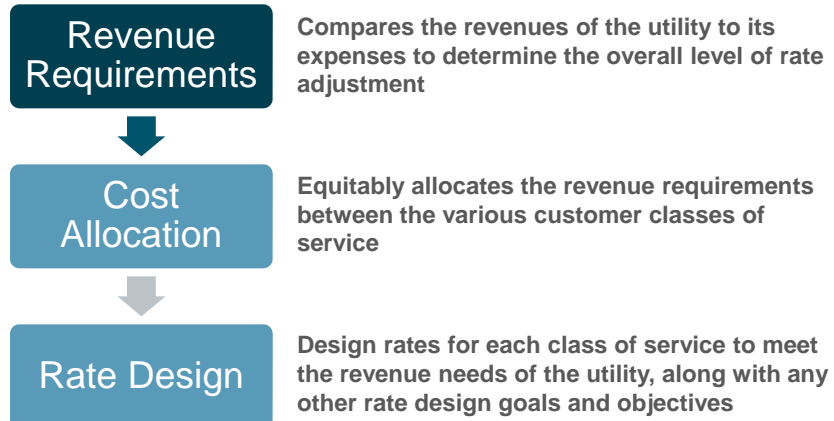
Revenue Requirements

Compares the revenues of the utility to its expenses to determine the overall level of rate adjustment

Cost Allocation

Equitably allocates the revenue requirements between the various customer classes of service

Rate Design

Design rates for each class of service to meet the revenue needs of the utility, along with any other rate design goals and objectives